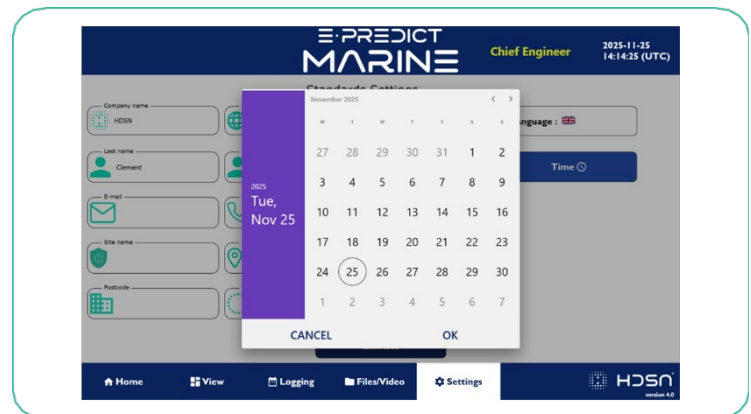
E-PREDICT
MARINE

Chief Engineer

2025-11-25
14:14:25 (UTC)

Standards Settings

Company name
HDSN

Last name
Clement

E-mail

Site name

Postcode

anguage :

Time

2025
Tue, Nov 25

November 2025

| M | T | W | T | F | S | S |
|---|---|---|---|---|---|---|
| 27 | 28 | 29 | 30 | 31 | 1 | 2 |
| 3 | 4 | 5 | 6 | 7 | 8 | 9 |
| 10 | 11 | 12 | 13 | 14 | 15 | 16 |
| 17 | 18 | 19 | 20 | 21 | 22 | 23 |
| 24 | 25 | 26 | 27 | 28 | 29 | 30 |
| 1 | 2 | 3 | 4 | 5 | 6 | 7 |

CANCEL
OK

Home
View
Logging
Files/Video
Settings

HDSN
version 4.0